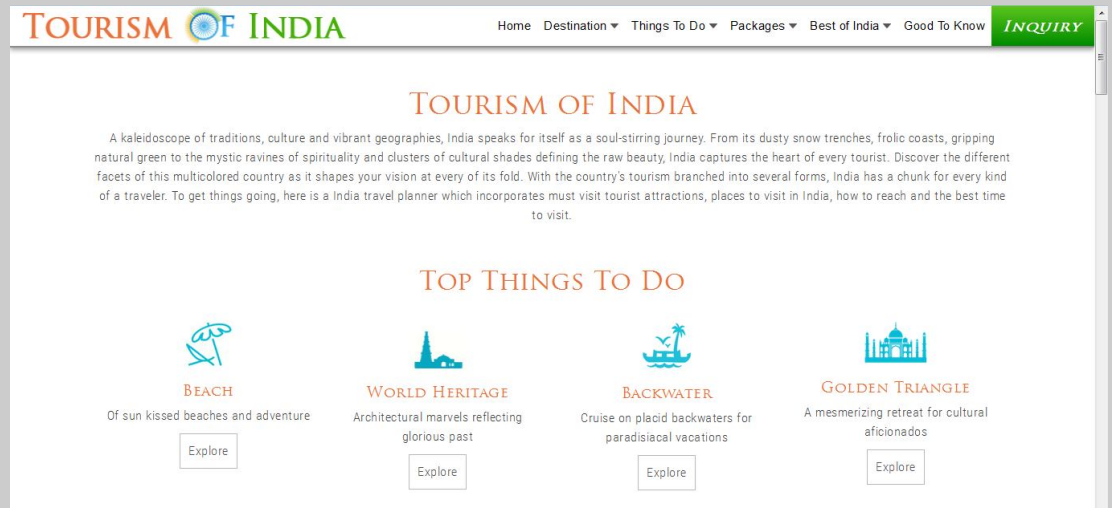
TOURISM OF INDIA

Home Destination ▾ Things To Do ▾ Packages ▾ Best of India ▾ Good To Know INQUIRY

TOURISM OF INDIA

A kaleidoscope of traditions, culture and vibrant geographies, India speaks for itself as a soul-stirring journey. From its dusty snow trenches, frolic coasts, gripping natural green to the mystic ravines of spirituality and clusters of cultural shades defining the raw beauty, India captures the heart of every tourist. Discover the different facets of this multicolored country as it shapes your vision at every of its fold. With the country's tourism branched into several forms, India has a chunk for every kind of a traveler. To get things going, here is a India travel planner which incorporates must visit tourist attractions, places to visit in India, how to reach and the best time to visit.

TOP THINGS TO DO

BEACH
Of sun kissed beaches and adventure
Explore

WORLD HERITAGE
Architectural marvels reflecting glorious past
Explore

BACKWATER
Cruise on placid backwaters for paradisiacal vacations
Explore

GOLDEN TRIANGLE
A mesmerizing retreat for cultural aficionados
Explore